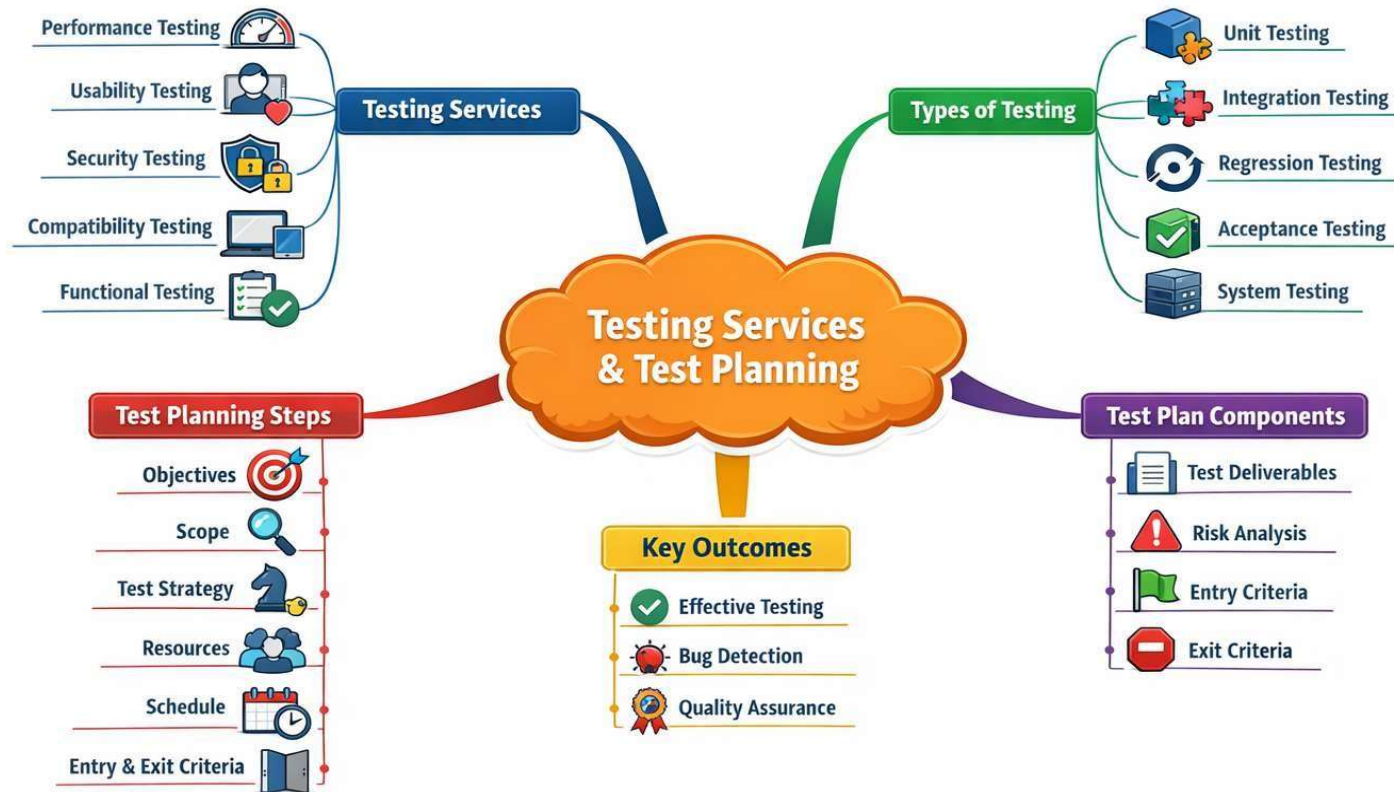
Testing Services & Test Planning

Testing Services
Performance Testing
Usability Testing
Security Testing
Compatibility Testing
Functional Testing

Types of Testing
Unit Testing
Integration Testing
Regression Testing
Acceptance Testing
System Testing

Test Planning Steps
Objectives
Scope
Test Strategy
Resources
Schedule
Entry & Exit Criteria

Key Outcomes
Effective Testing
Bug Detection
Quality Assurance

Test Plan Components
Test Deliverables
Risk Analysis
Entry Criteria
Exit Criteria